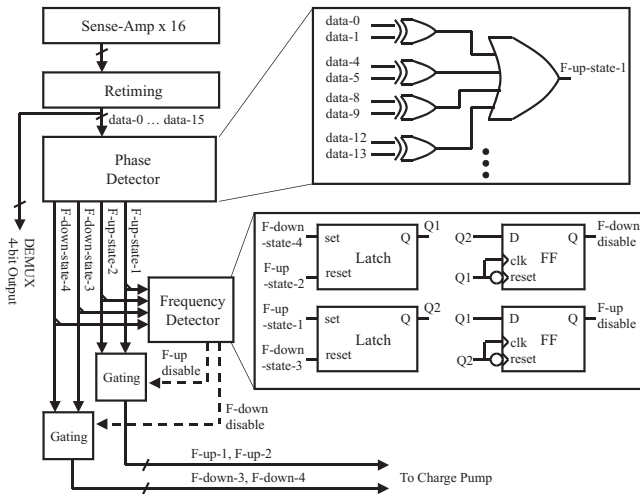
Sense-Amp x 16

Retiming

data-0 … data-15

Phase Detector

DEMUX 4-bit Output

F-down-state-4
F-down-state-3
F-up-state-2
F-up-state-1

Frequency Detector

Gating

F-up disable

Gating

F-down disable

F-up-1, F-up-2

F-down-3, F-down-4

To Charge Pump

data-0
data-1
data-4
data-5
data-8
data-9
data-12
data-13

F-up-state-1

F-down -state-4
set
Q
Q1
F-up -state-2
reset
Latch

F-up -state-1
set
Q
Q2
F-down -state-3
reset
Latch

Q2
D
Q
F-down disable
FF
Q1
clk
reset

Q1
D
Q
F-up disable
FF
clk
Q2
reset